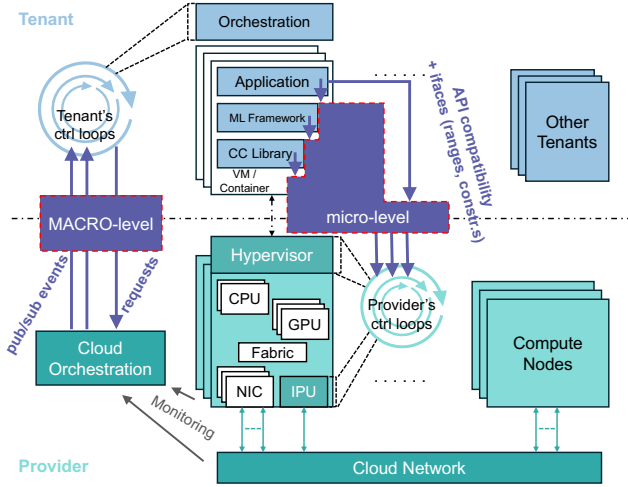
Tenant

Orchestration

Tenant's ctrl loops

Application

ML Framework

CC Library

VM / Container

API compatibility + ifaces (ranges, constr.s)

Other Tenants

MACRO-level

micro-level

pub/sub events

requests

Hypervisor

CPU

GPU

Fabric

NIC

IPU

Provider's ctrl loops

Compute Nodes

Cloud Orchestration

Monitoring

Provider

Cloud Network